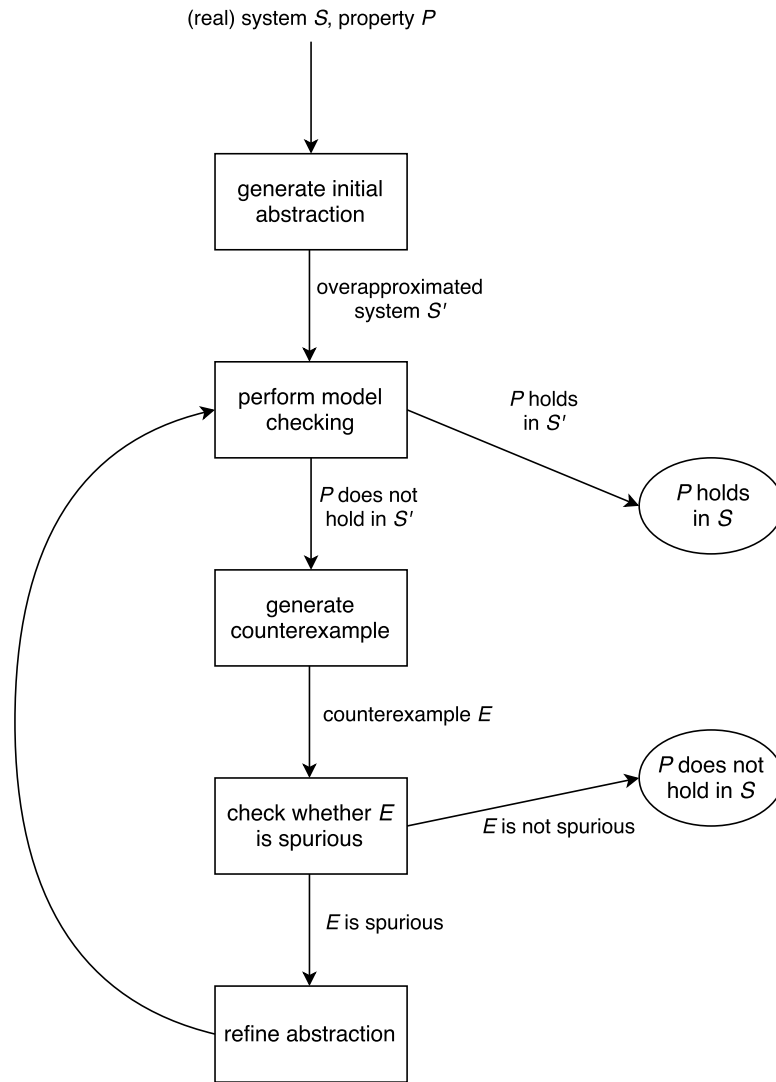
(real) system $S$, property $P$

generate initial abstraction

overapproximated system $S'$

perform model checking

$P$ holds in $S'$

$P$ holds in $S$

$P$ does not hold in $S'$

generate counterexample

counterexample $E$

check whether $E$ is spurious

$E$ is not spurious

$P$ does not hold in $S$

$E$ is spurious

refine abstraction